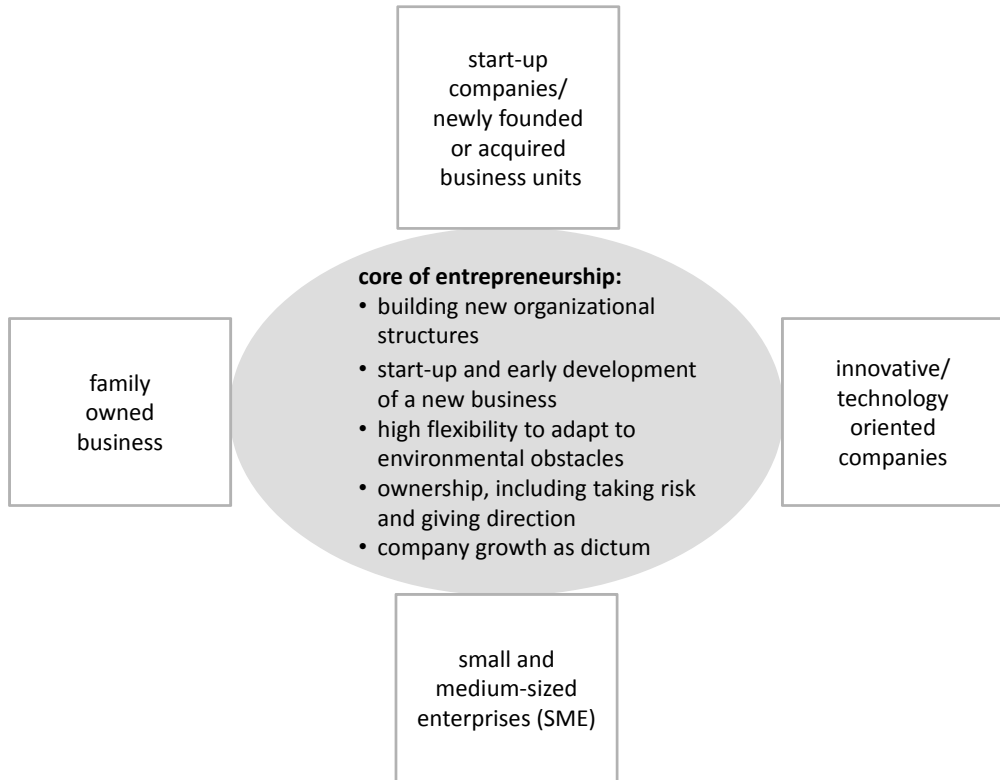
start-up companies/ newly founded or acquired business units

core of entrepreneurship:
• building new organizational structures
• start-up and early development of a new business
• high flexibility to adapt to environmental obstacles
• ownership, including taking risk and giving direction
• company growth as dictum

family owned business

innovative/ technology oriented companies

small and medium-sized enterprises (SME)